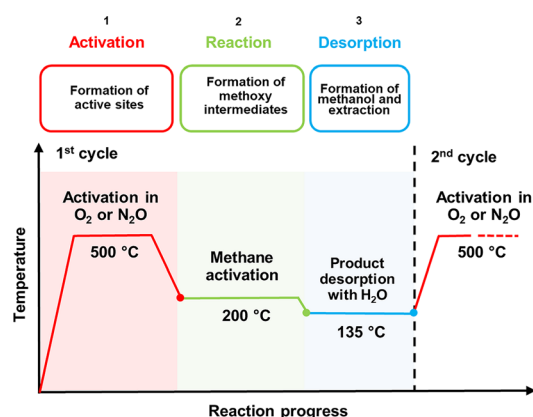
1
Activation

2
Reaction

3
Desorption

Formation of active sites

Formation of methoxy intermediates

Formation of methanol and extraction

1$^{st}$ cycle

2$^{nd}$ cycle

Activation in $O_2$ or $N_2O$

500 °C

Methane activation

200 °C

Product desorption with $H_2O$

135 °C

Activation in $O_2$ or $N_2O$

500 °C

Temperature

Reaction progress